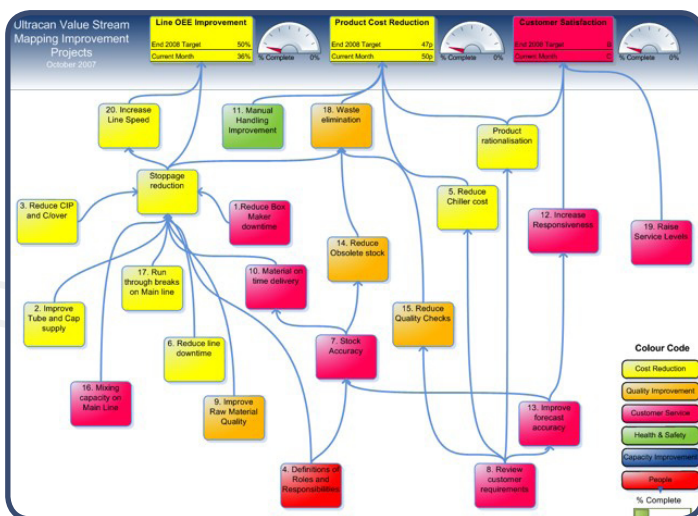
Ultracan Value Stream Mapping Improvement Projects
October 2007

Line OEE Improvement
| End 2008 Target | 50% |
|---|---|
| Current Month | 36% |

% Complete 0%

Product Cost Reduction
| End 2008 Target | 47p |
|---|---|
| Current Month | 50p |

% Complete 0%

Customer Satisfaction
| End 2008 Target | 8 |
|---|---|
| Current Month | 2 |

% Complete 0%

20. Increase Line Speed

11. Manual Handling Improvement

18. Waste elimination

Product rationalisation

Stoppage reduction

3. Reduce CIP and C/over

1.Reduce Box Maker downtime

5. Reduce Chiller cost

12. Increase Responsiveness

19. Raise Service Levels

14. Reduce Obsolete stock

17. Run through breaks on Main line

10. Material on time delivery

2. Improve Tube and Cap supply

15. Reduce Quality Checks

6. Reduce line downtime

7. Stock Accuracy

Colour Code

Cost Reduction

Quality Improvement

Customer Service

Health & Safety

Capacity Improvement

People

% Complete

16. Mixing capacity on Main Line

9. Improve Raw Material Quality

13. Improve forecast accuracy

4. Definitions of Roles and Responsibilities

8. Review customer requirements